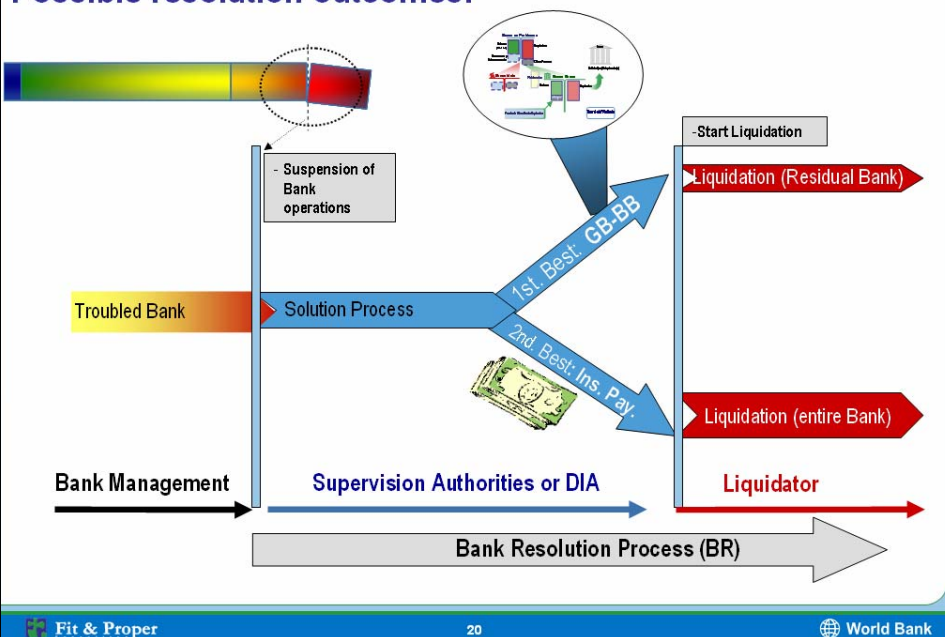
Possible resolution outcomes:

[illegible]

- Suspension of Bank operations

-Start Liquidation

Liquidation (Residual Bank)

1st. Best: GB-BB

Troubled Bank

Solution Process

2nd. Best: Ins. Pay.

Liquidation (entire Bank)

Bank Management

Supervision Authorities or DIA

Liquidator

Bank Resolution Process (BR)

Fit & Proper

20

World Bank